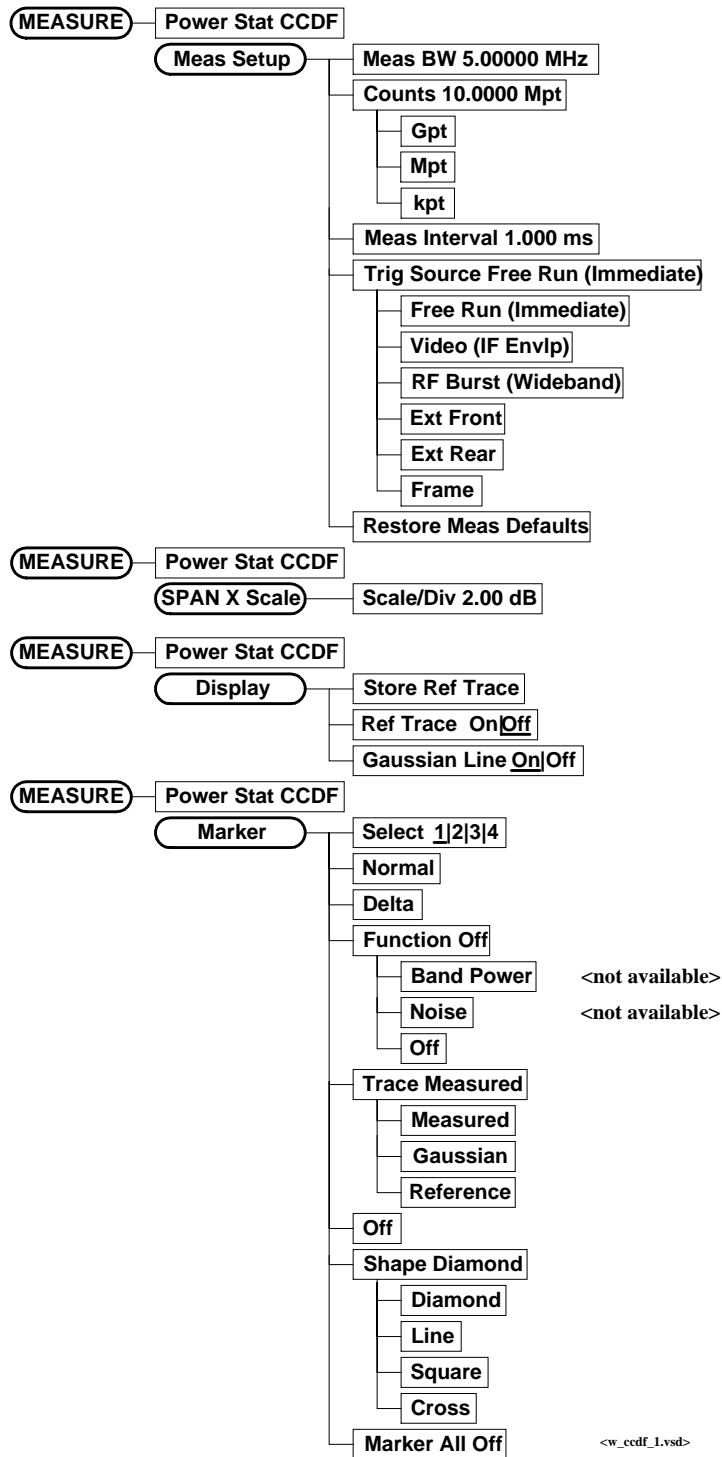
MEASURE
Power Stat CCDF
Meas Setup
Meas BW 5.00000 MHz
Counts 10.0000 Mpt
Gpt
Mpt
kpt
Meas Interval 1.000 ms
Trig Source Free Run (Immediate)
Free Run (Immediate)
Video (IF Envlp)
RF Burst (Wideband)
Ext Front
Ext Rear
Frame
Restore Meas Defaults

MEASURE
Power Stat CCDF
SPAN X Scale
Scale/Div 2.00 dB

MEASURE
Power Stat CCDF
Display
Store Ref Trace
Ref Trace On|Off
Gaussian Line On|Off

MEASURE
Power Stat CCDF
Marker
Select 1|2|3|4
Normal
Delta
Function Off
Band Power <not available>
Noise <not available>
Off
Trace Measured
Measured
Gaussian
Reference
Off
Shape Diamond
Diamond
Line
Square
Cross
Marker All Off
<w_ccdf_1.vsd>